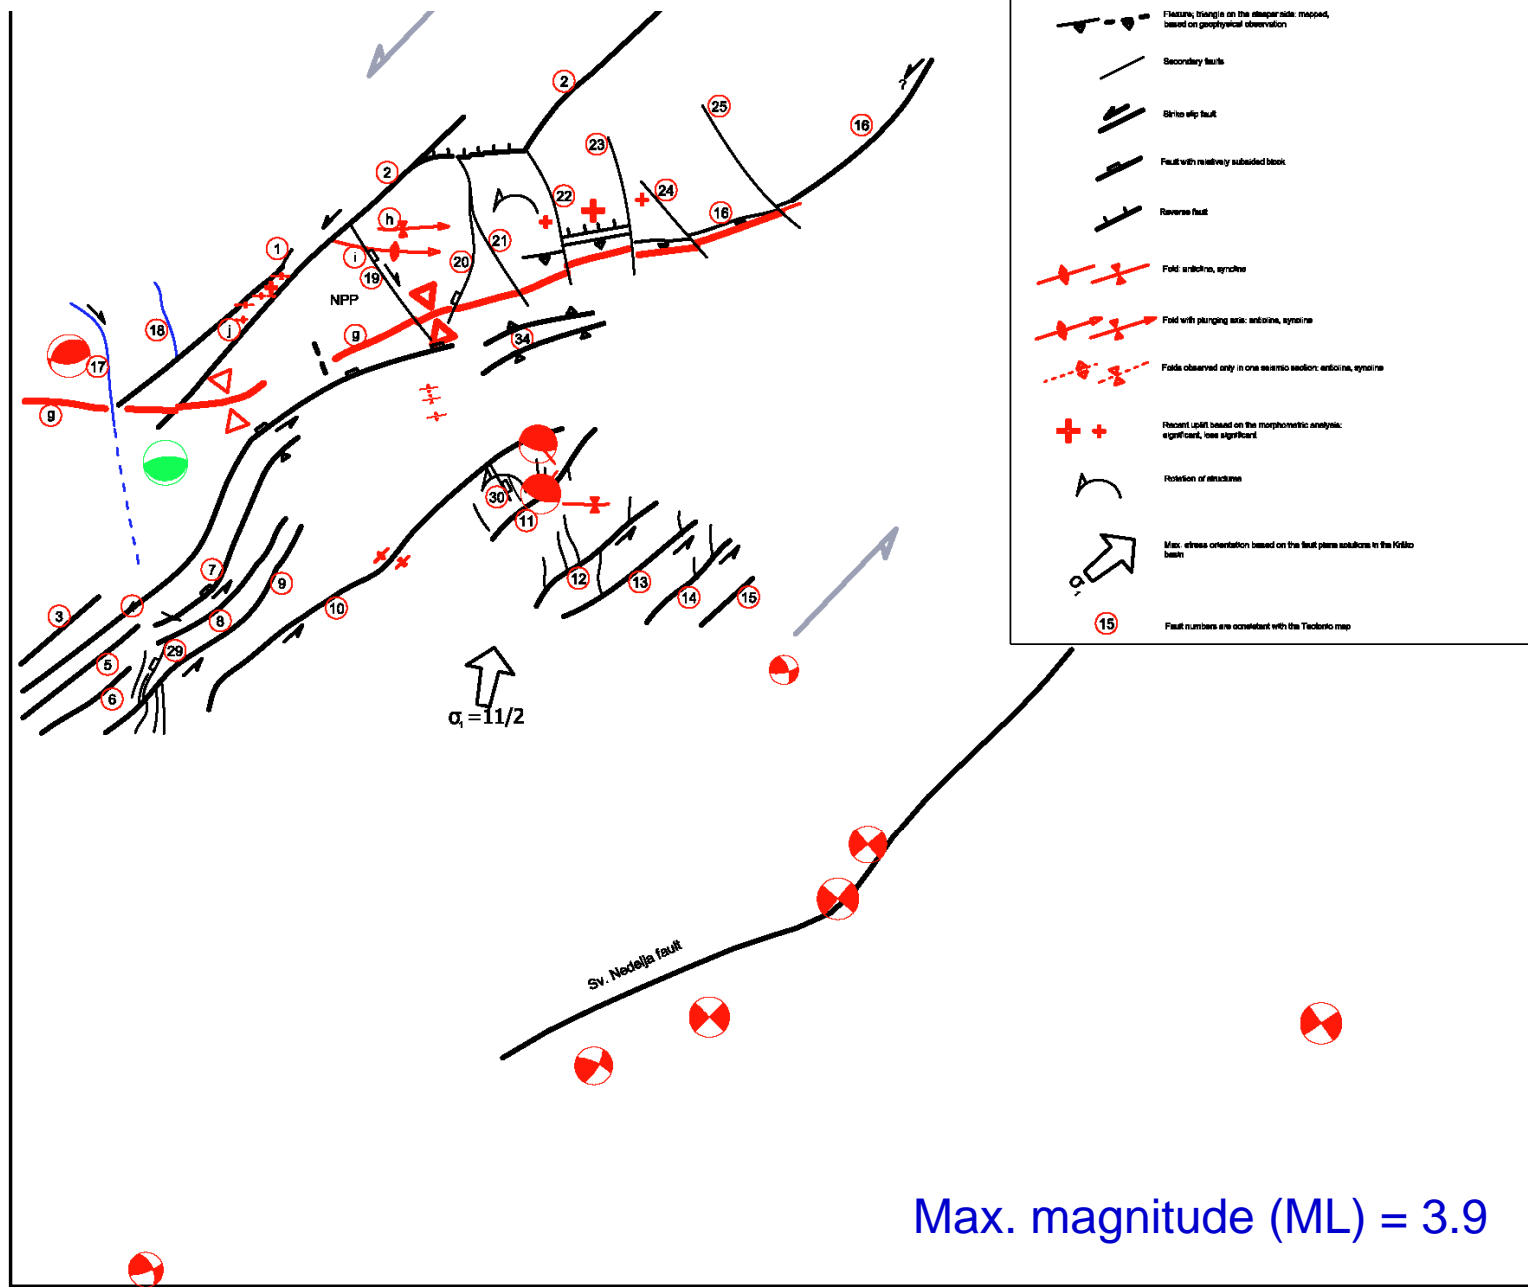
Flexure, triangle on the steeper side: mapped, based on geophysical observation

Secondary faults

Strike slip fault

Fault with relatively subsided block

Reverse fault

Fold: anticline, syncline

Fold with plunging axis: anticline, syncline

Folds observed only in one seismic section: anticline, syncline

Recent uplift based on the morphometric analysis: significant, less significant

Rotation of structures

Max. stress orientation based on the fault plane solutions in the Krško basin

15 Fault numbers are consistent with the Tectonic map

2
2
25
16
23
24
22
16
21
h
1
i
20
19
NPP
18
j
g
17
34
g
30
11
7
9
3
12
13
14
15
8
10
5
29
6
?

$\sigma_1 = 11/2$

Sv. Nedelja fault

Max. magnitude (ML) = 3.9